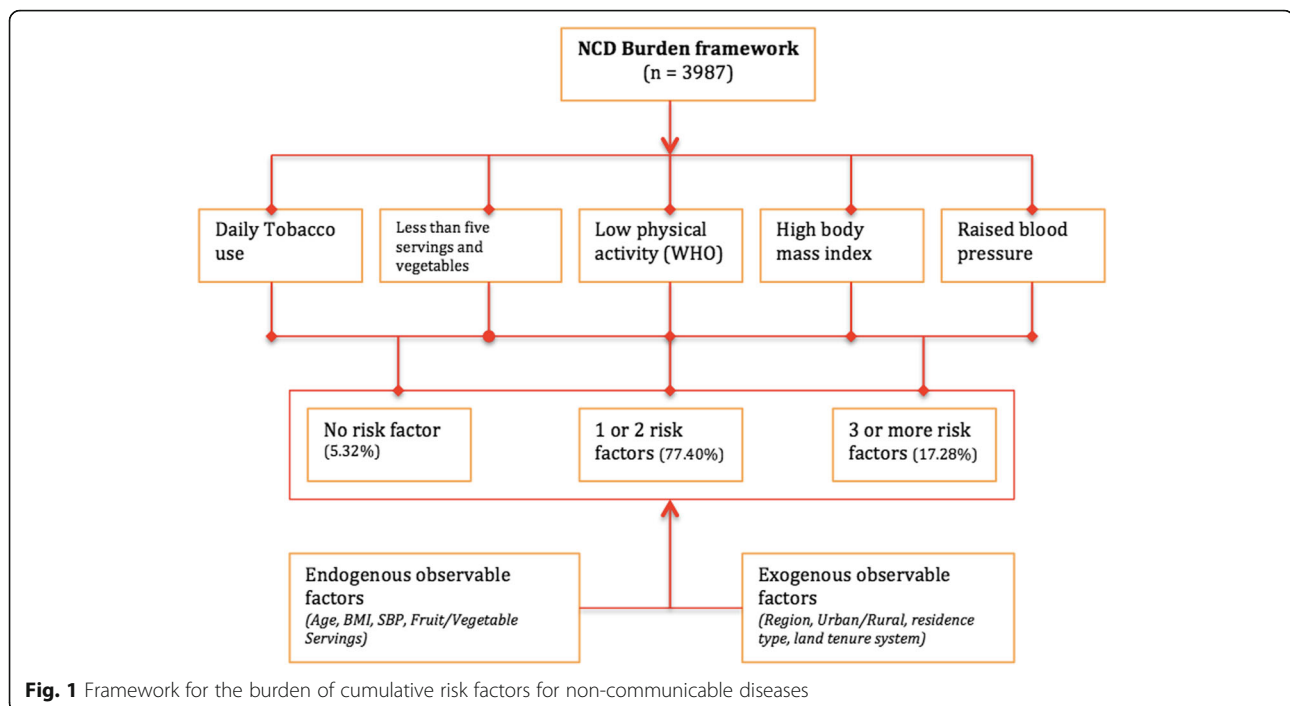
NCD Burden framework
(n = 3987)

Daily Tobacco use

Less than five servings and vegetables

Low physical activity (WHO)

High body mass index

Raised blood pressure

No risk factor (5.32%)

1 or 2 risk factors (77.40%)

3 or more risk factors (17.28%)

Endogenous observable factors
(Age, BMI, SBP, Fruit/Vegetable Servings)

Exogenous observable factors
(Region, Urban/Rural, residence type, land tenure system)

Fig. 1 Framework for the burden of cumulative risk factors for non-communicable diseases